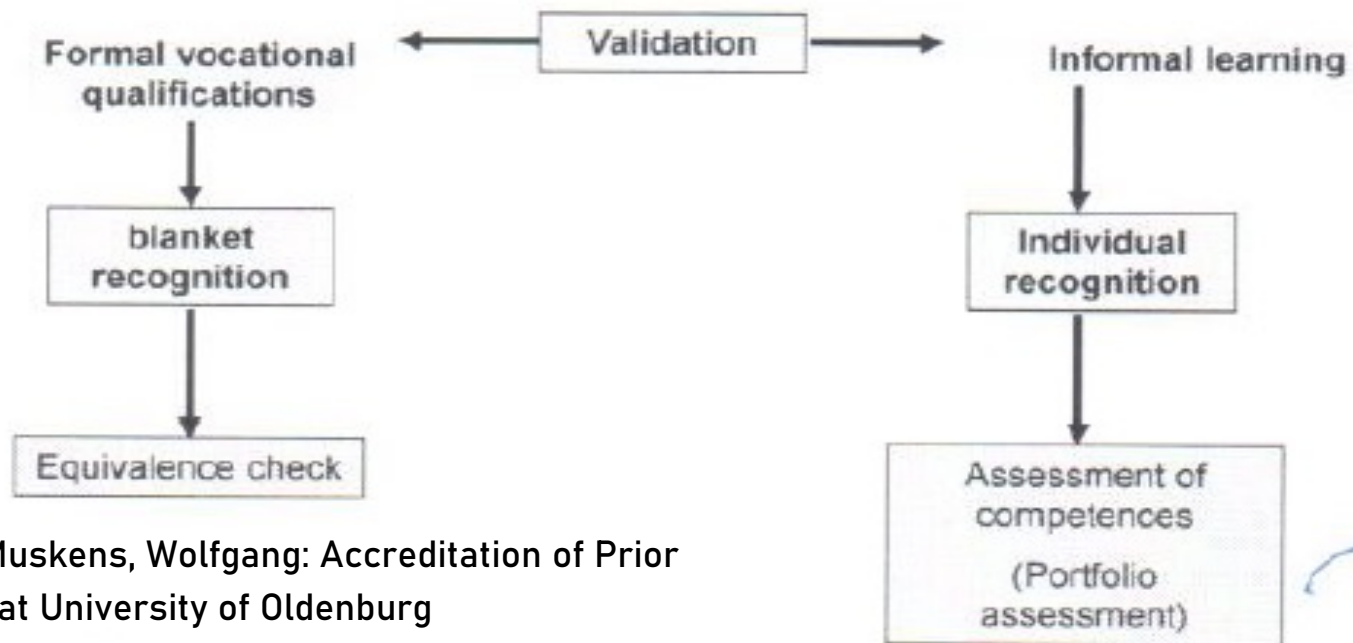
Validation

Formal vocational qualifications

blanket recognition

Equivalence check

Informal learning

Individual recognition

Assessment of competences (Portfolio assessment)

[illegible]uskens, Wolfgang: Accreditation of Prior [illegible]at University of Oldenburg